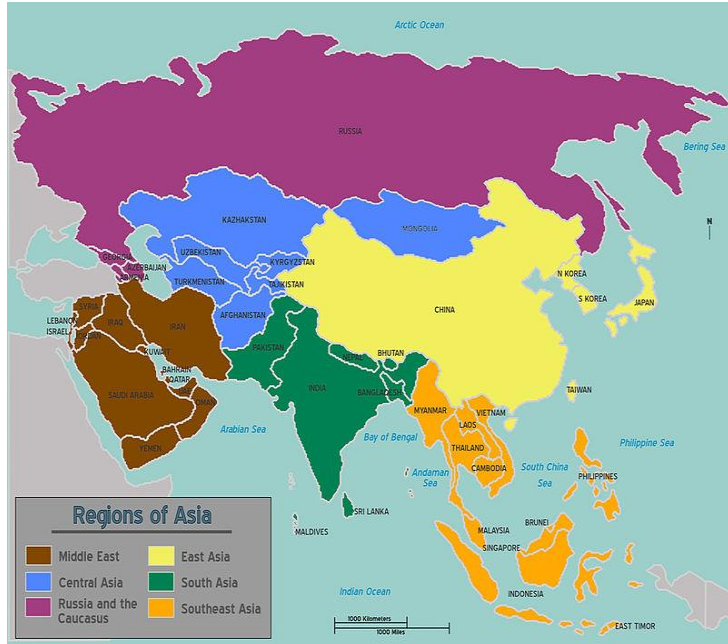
Arctic Ocean

Bering Sea

RUSSIA

KAZAKHSTAN

MONGOLIA

UZBEKISTAN

KYRGYZSTAN

GEORGIA

AZERBAIJAN

ARMENIA

TURKMENISTAN

TAJIKISTAN

N KOREA

S KOREA

JAPAN

SYRIA

LEBANON

ISRAEL

IRAQ

IRAN

JORDAN

AFGHANISTAN

CHINA

KUWAIT

PAKISTAN

BAHRAIN

QATAR

NEPAL

BHUTAN

SAUDI ARABIA

OMAN

INDIA

BANGLADESH

TAIWAN

YEMEN

MYANMAR

VIETNAM

LAOS

Arabian Sea

Bay of Bengal

THAILAND

Philippine Sea

CAMBODIA

Andaman Sea

South China Sea

PHILIPPINES

SRI LANKA

MALDIVES

BRUNEI

MALAYSIA

SINGAPORE

INDONESIA

Indian Ocean

EAST TIMOR

1000 Kilometers

1000 Miles

Regions of Asia

Middle East

East Asia

Central Asia

South Asia

Russia and the Caucasus

Southeast Asia